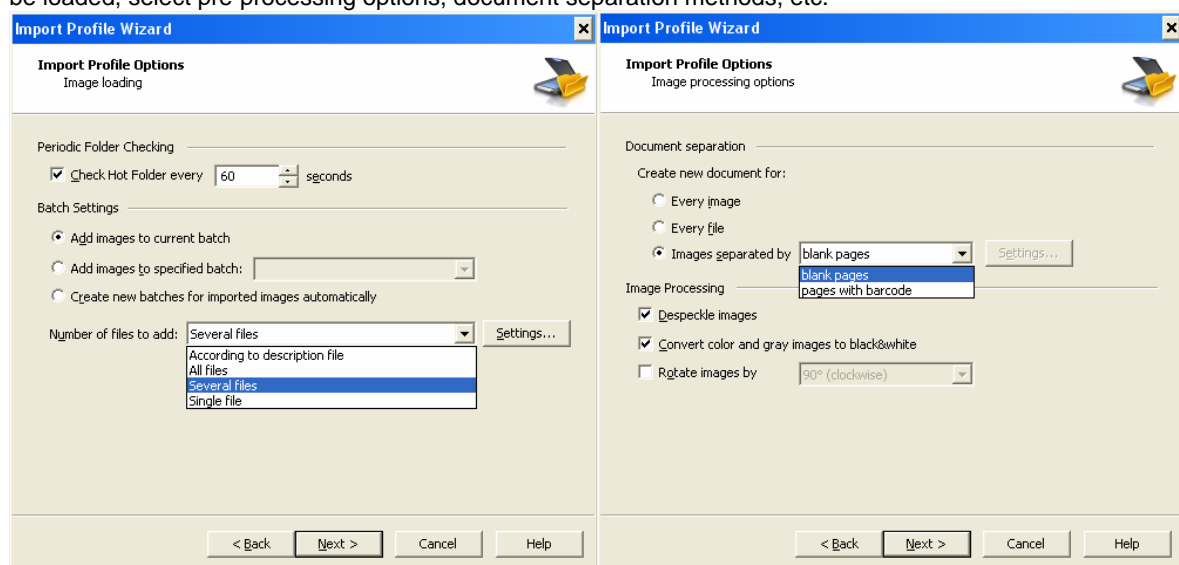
be loaded, select pre-processing options, document separation methods, etc.

Import Profile Wizard

Import Profile Options
Image loading

Periodic Folder Checking

☑ Check Hot Folder every 60 seconds

Batch Settings

◉ Add images to current batch

○ Add images to specified batch:

○ Create new batches for imported images automatically

Number of files to add: Several files Settings...

According to description file
All files
Several files
Single file

< Back Next > Cancel Help

Import Profile Wizard

Import Profile Options
Image processing options

Document separation

Create new document for:

○ Every image

○ Every file

◉ Images separated by blank pages Settings...

blank pages
pages with barcode

Image Processing

☑ Despeckle images

☑ Convert color and gray images to black&white

☐ Rotate images by 90° (clockwise)

< Back Next > Cancel Help